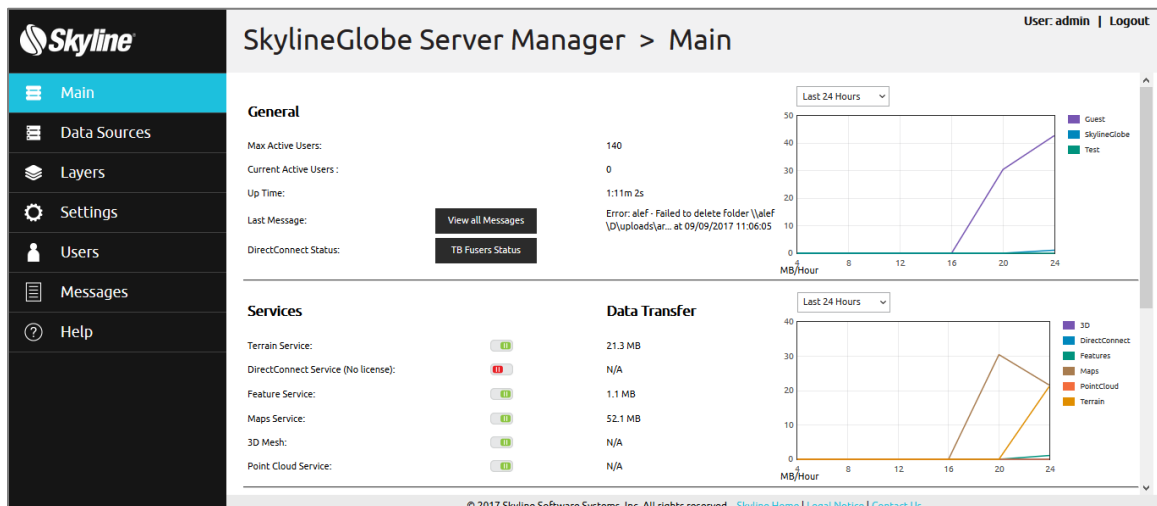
Skyline

Main
Data Sources
Layers
Settings
Users
Messages
Help

SkylineGlobe Server Manager > Main

User: admin | Logout

General

Max Active Users: 140
Current Active Users : 0
Up Time: 1:11m 2s
Last Message: View all Messages Error: alef - Failed to delete folder \\alef\D\uploads\ar... at 09/09/2017 11:06:05
DirectConnect Status: TB Fusers Status

Last 24 Hours

50
40
30
20
10
0
4 8 12 16 20 24
MB/Hour

Guest
SkylineGlobe
Test

Services

Terrain Service:
DirectConnect Service (No license):
Feature Service:
Maps Service:
3D Mesh:
Point Cloud Service:

Data Transfer

21.3 MB
N/A
1.1 MB
52.1 MB
N/A
N/A

Last 24 Hours

40
30
20
10
0
4 8 12 16 20 24
MB/Hour

3D
DirectConnect
Features
Maps
PointCloud
Terrain

© 2017 Skyline Software Systems, Inc. All rights reserved. Skyline Home | Legal Notice | Contact Us